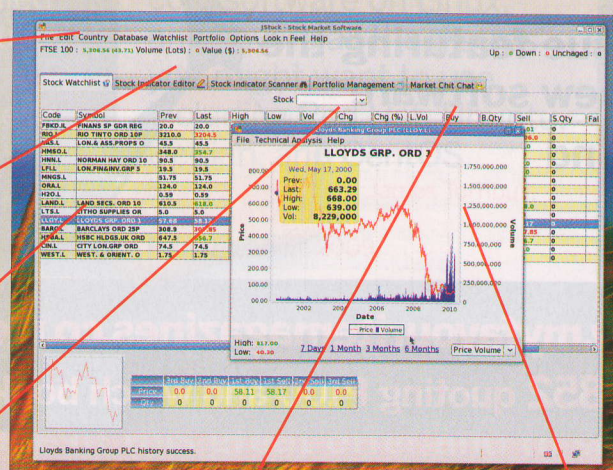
JStock - Stock Market Software

File Edit Country Database Watchlist Portfolio Options Look n Feel Help

FTSE 100 : 5,306.56 (43.71) Volume (Lots) : 0 Value ($) : 5,306.56

Up : 0 Down : 0 Unchaged : 0

Stock Watchlist | Stock Indicator Editor | Stock Indicator Scanner | Portfolio Management | Market Chit Chat

Stock

| Code | Symbol | Prev | Last | High | Low | Vol | Chg | Chg (%) | L.Vol | Buy | B.Qty | Sell | S.Qty | Fal |
|---|---|---|---|---|---|---|---|---|---|---|---|---|---|---|
| FBKD.IL | FINANS SP GDR REG | 20.0 | 20.0 | | | | | | | | | | 0 | |
| RIO.L | RIO TINTO ORD 10P | 3210.0 | 3204.5 | | | | | | | | | | 0 | |
| ASS.L | LON.& ASS.PROPS O | 45.5 | 45.5 | | | | | | | | | | 0 | |
| HMSO.L | | 348.0 | 354.7 | | | | | | | | | | 0 | |
| HN.L | NORMAN HAY ORD 10 | 90.5 | 90.5 | | | | | | | | | | 0 | |
| LFL.L | LON.FINAINV.GRP 5 | 19.5 | 19.5 | | | | | | | | | | 0 | |
| MNGS.L | | 51.75 | 51.75 | | | | | | | | | | 0 | |
| ORA.L | | 124.0 | 124.0 | | | | | | | | | | 0 | |
| H2O.L | | 0.59 | 0.59 | | | | | | | | | | 0 | |
| LAND.L | LAND SECS. ORD 10 | 610.5 | 618.0 | | | | | | | | | | 0 | |
| LTS.L | LITHO SUPPLIES OR | 5.0 | 5.0 | | | | | | | | | | 0 | |
| LLOY.L | LLOYDS GRP. ORD 1 | 57.48 | 58.17 | | | | | | | | | 17 | 0 | |
| BARC.L | BARCLAYS ORD 25P | 308.9 | 300.85 | | | | | | | | | 7.85 | 0 | |
| HSBA.L | HSBC HLDGS.UK ORD | 647.3 | 656.7 | | | | | | | | | | 0 | |
| CIN.L | CITY LON.GRP ORD | 74.5 | 74.5 | | | | | | | | | | 0 | |
| WEST.L | WEST. & ORIENT. O | 1.75 | 1.75 | | | | | | | | | | 0 | |

Lloyds Banking Group PLC (LLOY.L)

File Technical Analysis Help

LLOYDS GRP. ORD 1

Wed, May 17, 2000
Prev: 0.00
Last: 663.29
High: 668.00
Low: 639.00
Vol: 8,229,000

800.00, 700.00, 600.00, 500.00, 400.00, 300.00, 200.00, 100.00, 0.00

Price

1,750,000,000
1,500,000,000
1,250,000,000
1,000,000,000
750,000,000
500,000,000
250,000,000
0

Volume

2002 2004 2006 2008 2010

Date

Price Volume

High: 817.00
Low: 40.30

7 Days 1 Month 3 Months 6 Months

Price Volume

| | 3rd Buy | 2nd Buy | 1st Buy | 1st Sell | 2nd Sell | 3rd Sell |
|---|---|---|---|---|---|---|
| Price | 0.0 | 0.0 | 58.11 | 58.17 | 0.0 | 0.0 |
| Qty | 0 | 0 | 0 | 0 | 0 | 0 |

Lloyds Banking Group PLC history success.